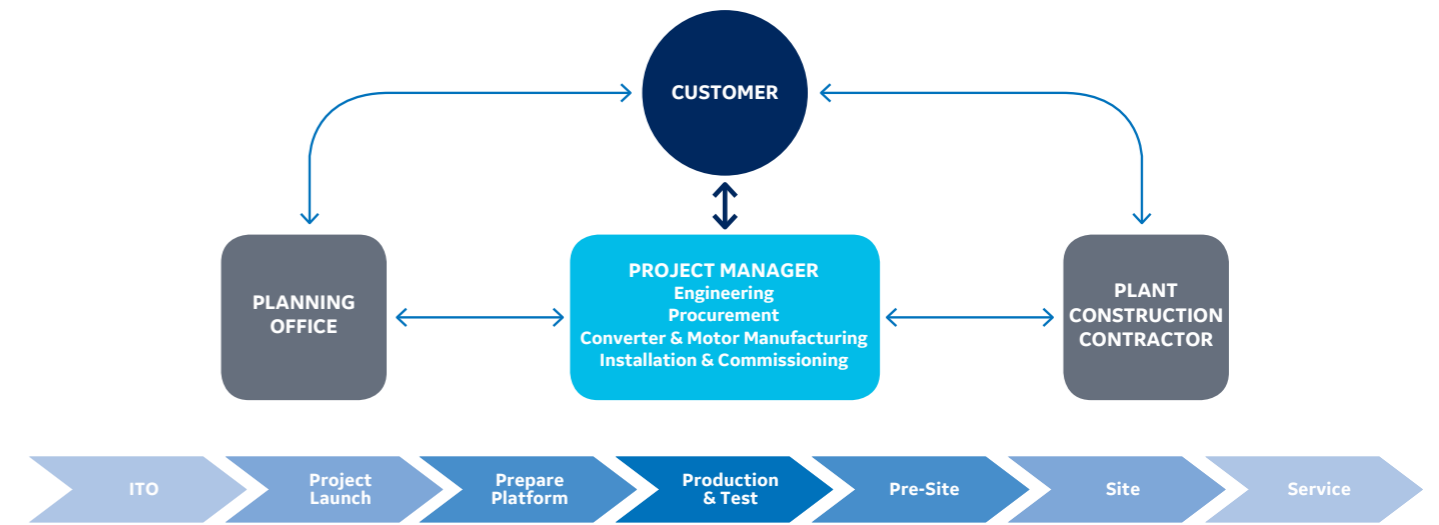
CUSTOMER

PLANNING OFFICE

PROJECT MANAGER
Engineering
Procurement
Converter & Motor Manufacturing
Installation & Commissioning

PLANT CONSTRUCTION CONTRACTOR

ITO

Project Launch

Prepare Platform

Production & Test

Pre-Site

Site

Service